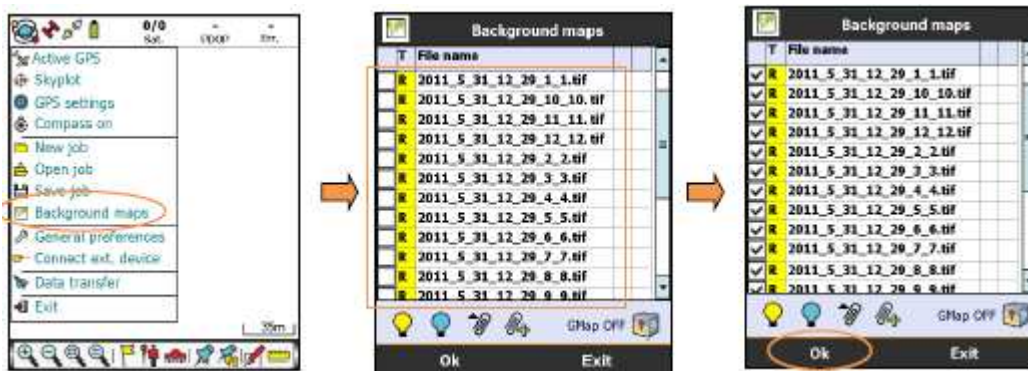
0/0
Sat.
PDOP
Err.
Active GPS
Skyplot
GPS settings
Compass on
New job
Open job
Save job
Background maps
General preferences
Connect ext. device
Data transfer
Exit
25m

Background maps

| T | File name |
|---|---|
| R | 2011_5_31_12_29_1_1.tif |
| R | 2011_5_31_12_29_10_10.tif |
| R | 2011_5_31_12_29_11_11.tif |
| R | 2011_5_31_12_29_12_12.tif |
| R | 2011_5_31_12_29_2_2.tif |
| R | 2011_5_31_12_29_3_3.tif |
| R | 2011_5_31_12_29_4_4.tif |
| R | 2011_5_31_12_29_5_5.tif |
| R | 2011_5_31_12_29_6_6.tif |
| R | 2011_5_31_12_29_7_7.tif |
| R | 2011_5_31_12_29_8_8.tif |
| R | 2011_5_31_12_29_9_9.tif |

GMap OFF
Ok
Exit

Background maps

| T | File name |
|---|---|
| R | 2011_5_31_12_29_1_1.tif |
| R | 2011_5_31_12_29_10_10.tif |
| R | 2011_5_31_12_29_11_11.tif |
| R | 2011_5_31_12_29_12_12.tif |
| R | 2011_5_31_12_29_2_2.tif |
| R | 2011_5_31_12_29_3_3.tif |
| R | 2011_5_31_12_29_4_4.tif |
| R | 2011_5_31_12_29_5_5.tif |
| R | 2011_5_31_12_29_6_6.tif |
| R | 2011_5_31_12_29_7_7.tif |
| R | 2011_5_31_12_29_8_8.tif |
| R | 2011_5_31_12_29_9_9.tif |

GMap OFF
Ok
Exit